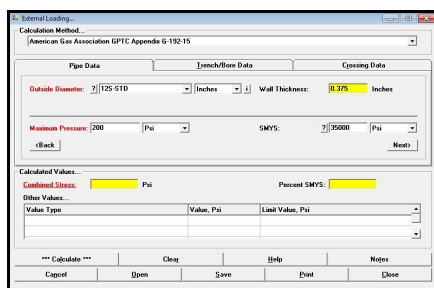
External Loading...

Calculation Method...

American Gas Association GPTC Appendix G-192-15

Pipe Data | Trench/Bore Data | Crossing Data

Outside Diameter: ? 12S-STD Inches i Wall Thickness: 0.375 Inches

Maximum Pressure: 200 Psi SMYS: ? 35000 Psi

<Back Next>

Calculated Values...

Combined Stress: Psi Percent SMYS:

Other Values...

| Value Type | Value, Psi | Limit Value, Psi |
|---|---|---|
| | | |

*** Calculate *** | Clear | Help | Notes

Cancel | Open | Save | Print | Close